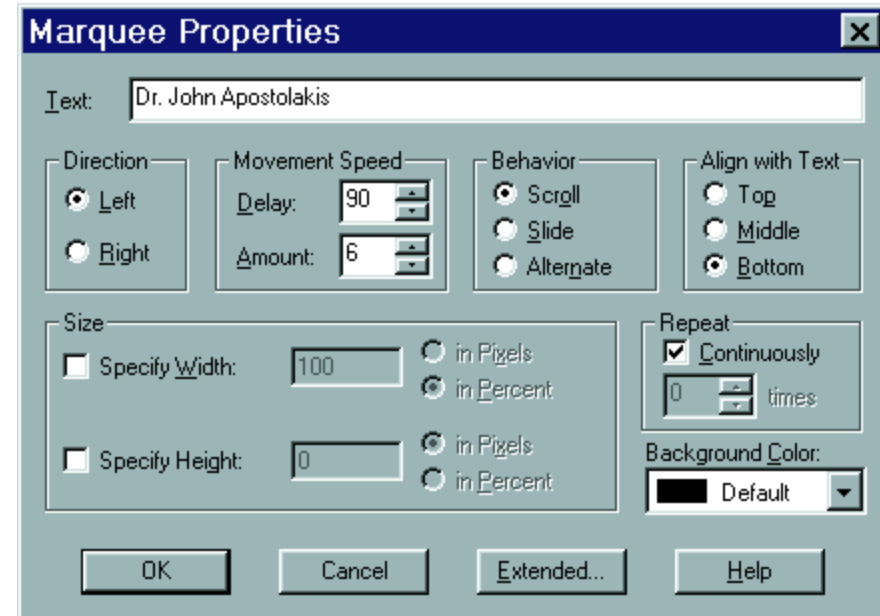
Marquee Properties

Text: Dr. John Apostolakis

Direction
Left
Right

Movement Speed
Delay: 90
Amount: 6

Behavior
Scroll
Slide
Alternate

Align with Text
Top
Middle
Bottom

Size
Specify Width: 100
in Pixels
in Percent

Specify Height: 0
in Pixels
in Percent

Repeat
Continuously
0 times

Background Color:
Default

OK
Cancel
Extended...
Help